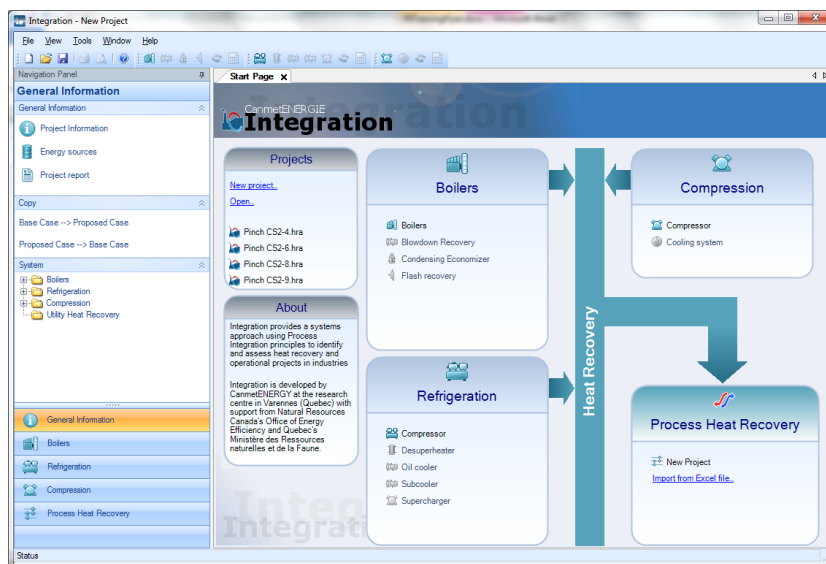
Integration - New Project

File View Tools Window Help

Navigation Panel

General Information

General Information

Project Information

Energy sources

Project report

Copy

Base Case --> Proposed Case

Proposed Case --> Base Case

System

Boilers

Refrigeration

Compression

Utility Heat Recovery

General Information

Boilers

Refrigeration

Compression

Process Heat Recovery

Status

Start Page

CanmetENERGIE

Integration

Projects

New project..

Open..

Pinch CS2-4.hra

Pinch CS2-6.hra

Pinch CS2-8.hra

Pinch CS2-9.hra

About

Integration provides a systems approach using Process Integration principles to identify and assess heat recovery and operational projects in industries

Integration is developed by CanmetENERGY at the research centre in Varennes (Quebec) with support from Natural Resources Canada's Office of Energy Efficiency and Quebec's Ministère des Ressources naturelles et de la Faune.

Boilers

Boilers

Blowdown Recovery

Condensing Economizer

Flash recovery

Refrigeration

Compressor

Desuperheater

Oil cooler

Subcooler

Supercharger

Heat Recovery

Compression

Compressor

Cooling system

Process Heat Recovery

New Project

Import from Excel file..

Integration